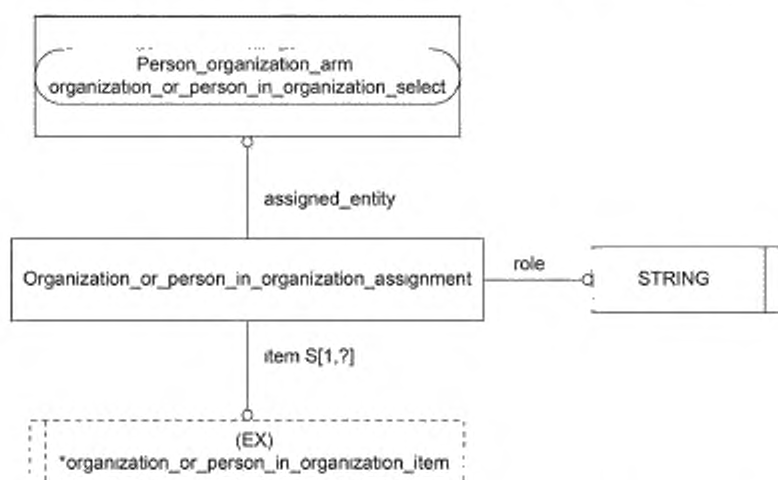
Person_organization_arm
organization_or_person_in_organization_select

assigned_entity

Organization_or_person_in_organization_assignment

role

STRING

item S[1,?]

(EX)
*organization_or_person_in_organization_item